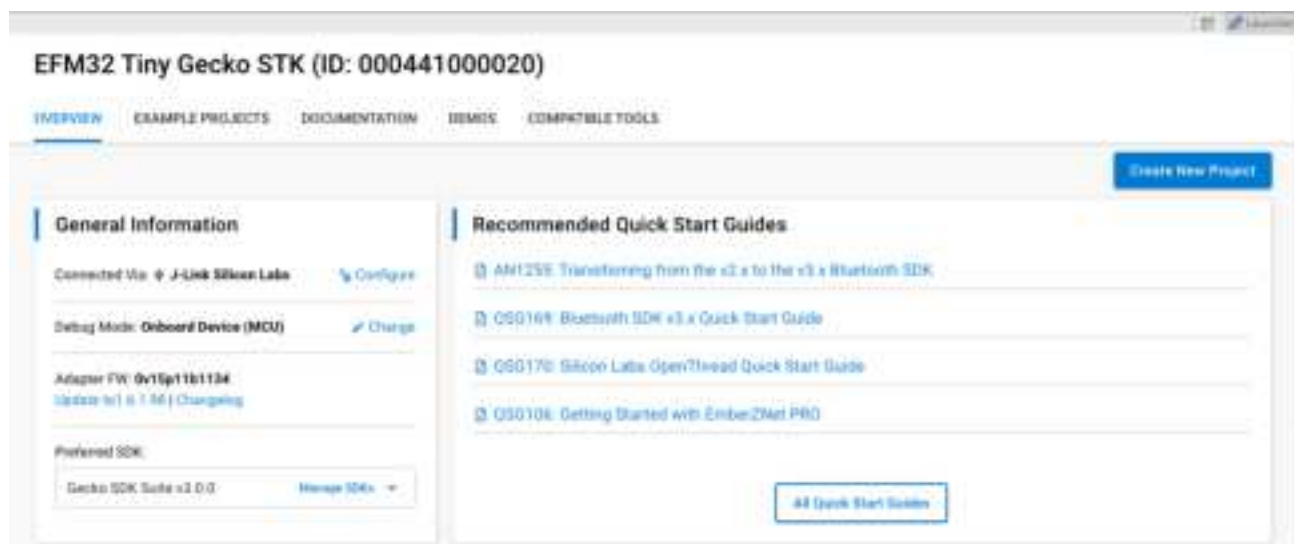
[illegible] Launcher

EFM32 Tiny Gecko STK (ID: 000441000020)

OVERVIEW EXAMPLE PROJECTS DOCUMENTATION DEMOS COMPATIBLE TOOLS

Create New Project

General Information

Connected Via: J-Link Silicon Labs Configure

Debug Mode: Onboard Device (MCU) Change

Adapter FW: 0v15p11b1134
Update to 1.4.1.96 | Changelog

Preferred SDK:

Gecko SDK Suite v3.0.0 Manage SDKs

Recommended Quick Start Guides

AN1255: Transitioning from the v2.x to the v3.x Bluetooth SDK

QSG169: Bluetooth SDK v3.x Quick Start Guide

QSG170: Silicon Labs OpenThread Quick Start Guide

QSG106: Getting Started with EmberZNet PRO

All Quick Start Guides